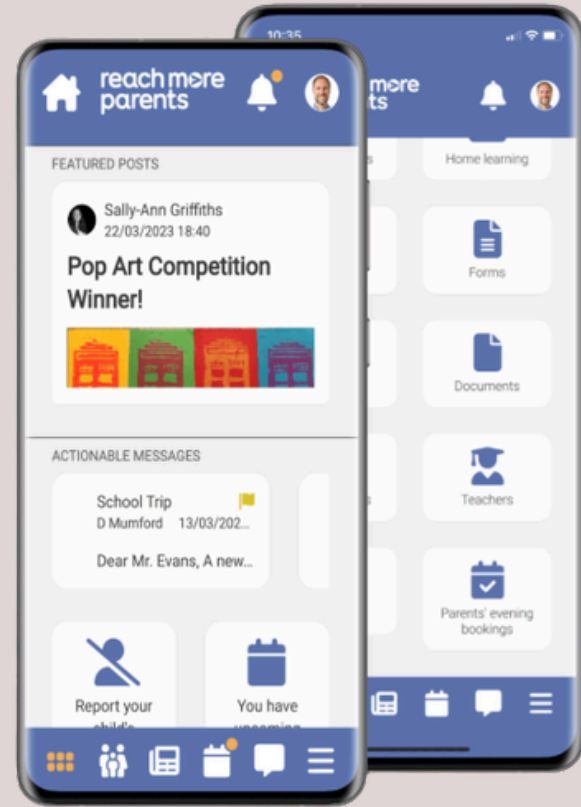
reach more parents

FEATURED POSTS

Sally-Ann Griffiths
22/03/2023 18:40

Pop Art Competition Winner!

ACTIONABLE MESSAGES

School Trip
D Mumford 13/03/202...

Dear Mr. Evans, A new...

Report your child's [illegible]

You have upcoming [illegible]

10:35

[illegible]more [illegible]ts

Home learning

Forms

Documents

Teachers

Parents' evening bookings